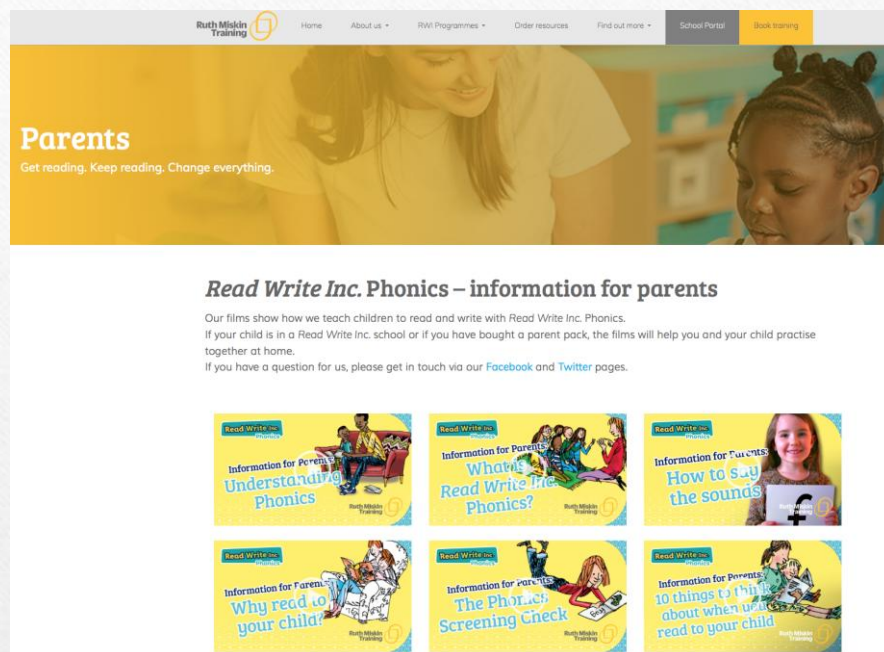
Ruth Miskin Training

Home | About us ▾ | RWI Programmes ▾ | Order resources | Find out more ▾ | School Portal | Book training

Parents

Get reading. Keep reading. Change everything.

*Read Write Inc.* Phonics – information for parents

Our films show how we teach children to read and write with *Read Write Inc.* Phonics.
If your child is in a *Read Write Inc.* school or if you have bought a parent pack, the films will help you and your child practise together at home.
If you have a question for us, please get in touch via our Facebook and Twitter pages.

Read Write Inc. Phonics
Information for Parents:
Understanding Phonics
Ruth Miskin Training

Read Write Inc. Phonics
Information for Parents:
What is Read Write Inc. Phonics?
Ruth Miskin Training

Read Write Inc. Phonics
Information for Parents:
How to say the sounds

Read Write Inc. Phonics
Information for Parents:
Why read to your child?
Ruth Miskin Training

Read Write Inc. Phonics
Information for Parents:
The Phonics Screening Check
Ruth Miskin Training

Read Write Inc. Phonics
Information for Parents:
10 things to think about when you read to your child
Ruth Miskin Training